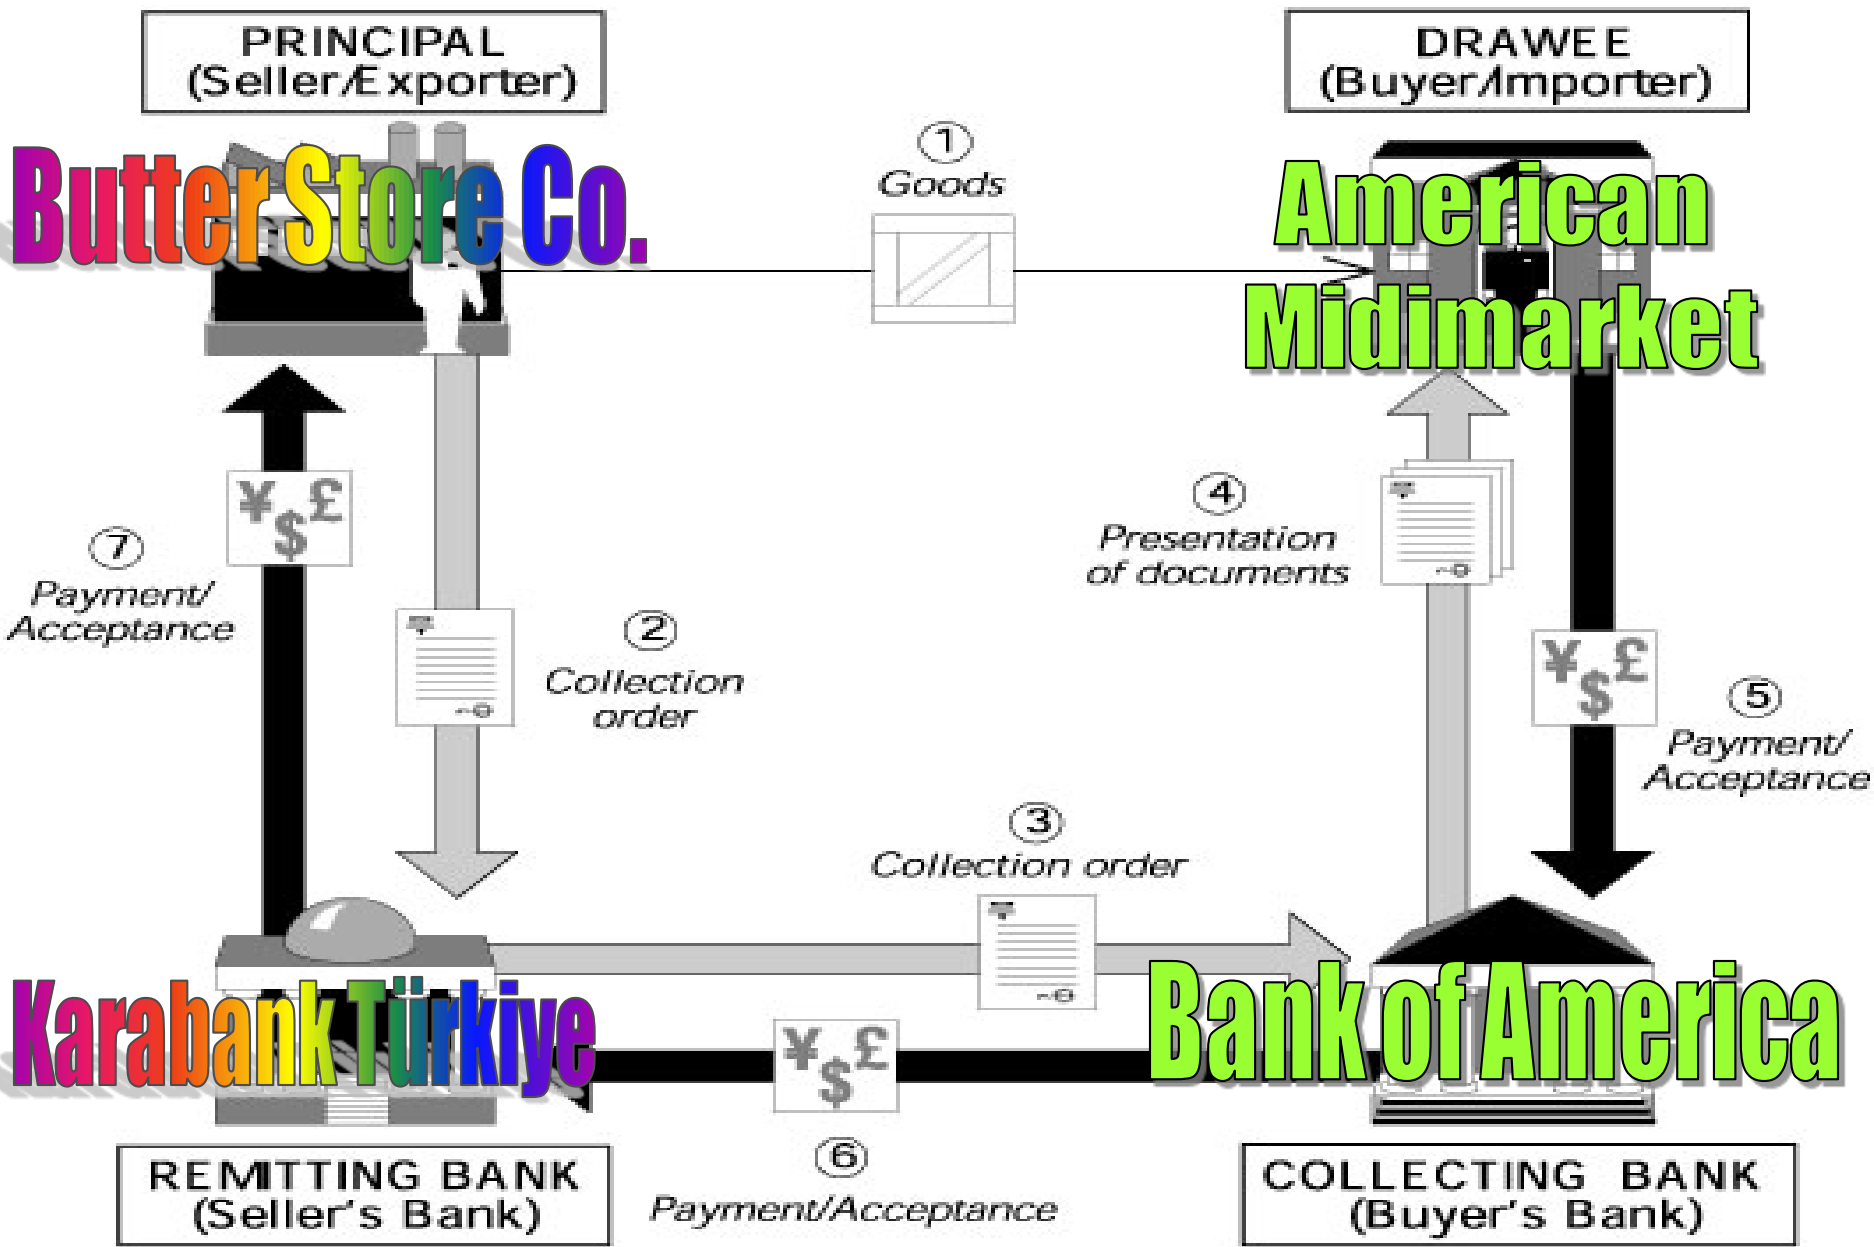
PRINCIPAL
(Seller/Exporter)

Butter Store Co.

DRAWEE
(Buyer/Importer)

American Midimarket

1
Goods

7
Payment/
Acceptance

¥$£

2
Collection order

4
Presentation of documents

5
Payment/
Acceptance

¥$£

3
Collection order

Karabank Türkiye

Bank of America

¥$£

6
Payment/Acceptance

REMITTING BANK
(Seller's Bank)

COLLECTING BANK
(Buyer's Bank)